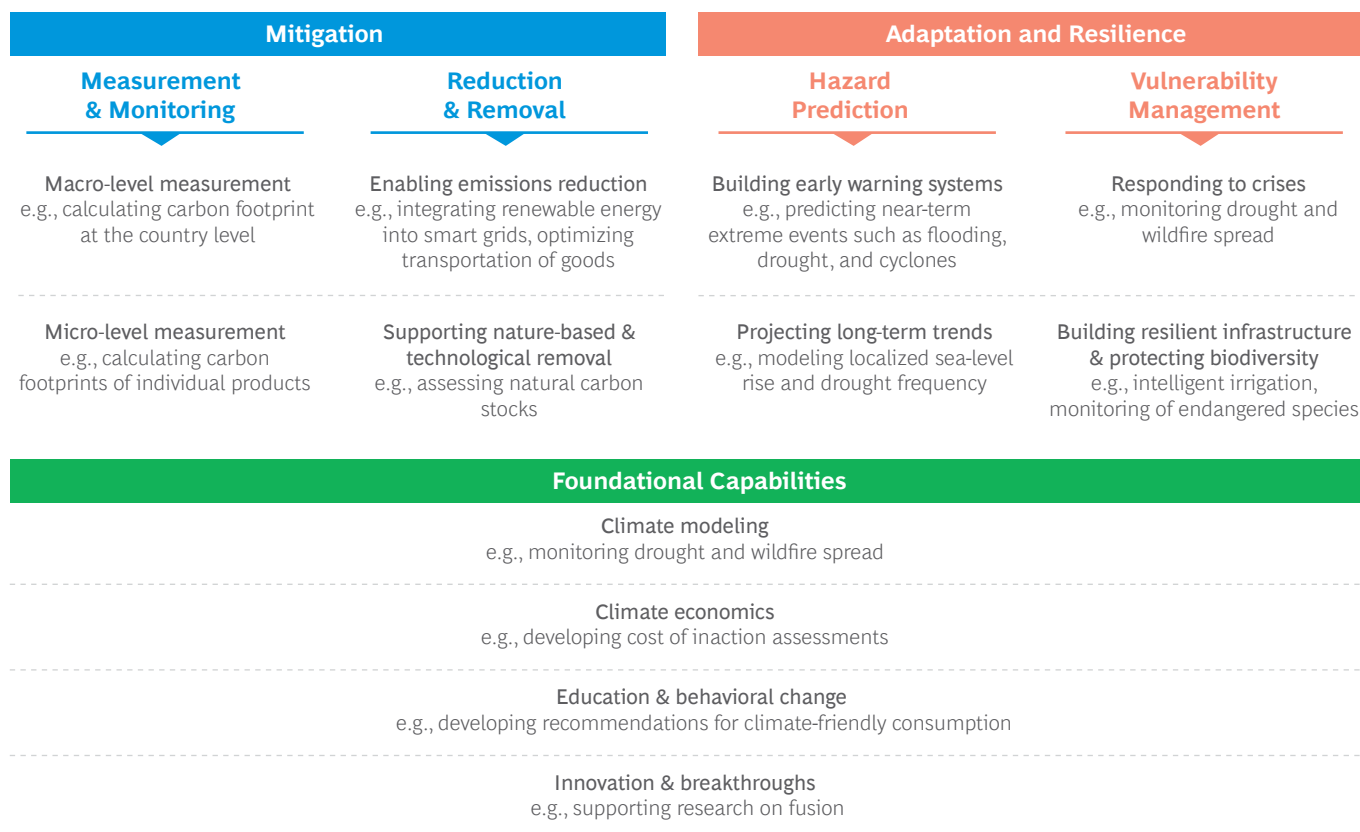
Mitigation

Measurement & Monitoring

Macro-level measurement
e.g., calculating carbon footprint at the country level

Micro-level measurement
e.g., calculating carbon footprints of individual products

Reduction & Removal

Enabling emissions reduction
e.g., integrating renewable energy into smart grids, optimizing transportation of goods

Supporting nature-based & technological removal
e.g., assessing natural carbon stocks

Adaptation and Resilience

Hazard Prediction

Building early warning systems
e.g., predicting near-term extreme events such as flooding, drought, and cyclones

Projecting long-term trends
e.g., modeling localized sea-level rise and drought frequency

Vulnerability Management

Responding to crises
e.g., monitoring drought and wildfire spread

Building resilient infrastructure & protecting biodiversity
e.g., intelligent irrigation, monitoring of endangered species

Foundational Capabilities

Climate modeling
e.g., monitoring drought and wildfire spread

Climate economics
e.g., developing cost of inaction assessments

Education & behavioral change
e.g., developing recommendations for climate-friendly consumption

Innovation & breakthroughs
e.g., supporting research on fusion